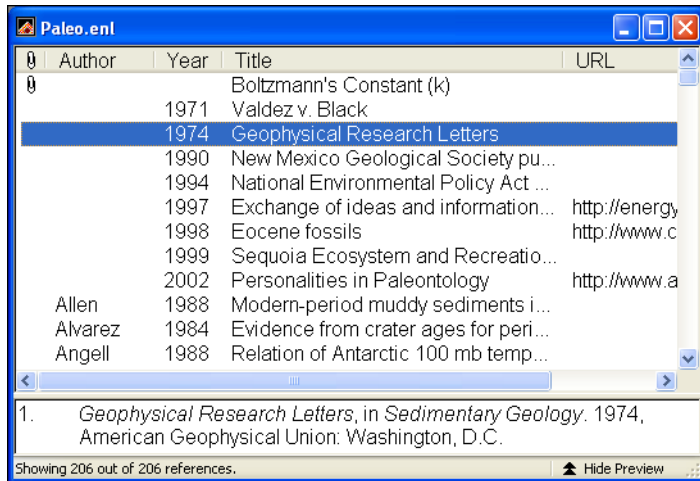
Paleo.enl

| 🖇 | Author | Year | Title | URL |
|---|---|---|---|---|
| 🖇 | | | Boltzmann's Constant (k) | |
| | | 1971 | Valdez v. Black | |
| | | 1974 | Geophysical Research Letters | |
| | | 1990 | New Mexico Geological Society pu... | |
| | | 1994 | National Environmental Policy Act ... | |
| | | 1997 | Exchange of ideas and information... | http://energy |
| | | 1998 | Eocene fossils | http://www.c |
| | | 1999 | Sequoia Ecosystem and Recreatio... | |
| | | 2002 | Personalities in Paleontology | http://www.a |
| | Allen | 1988 | Modern-period muddy sediments i... | |
| | Alvarez | 1984 | Evidence from crater ages for peri... | |
| | Angell | 1988 | Relation of Antarctic 100 mb temp... | |

1. Geophysical Research Letters, in Sedimentary Geology. 1974, American Geophysical Union: Washington, D.C.

Showing 206 out of 206 references.

Hide Preview